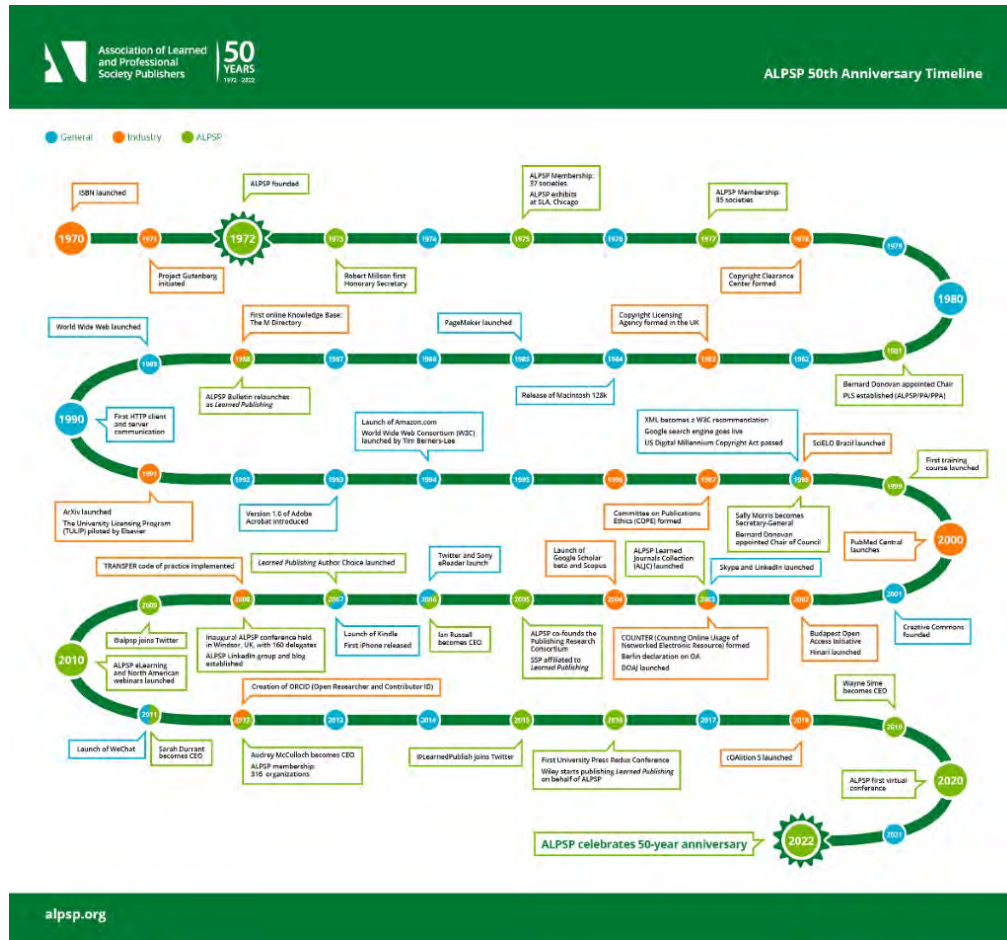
Association of Learned and Professional Society Publishers

50 YEARS 1972 - 2022

ALPSP 50th Anniversary Timeline

General Industry ALPSP

1970
ISBN launched
1971
Project Gutenberg initiated
1972
ALPSP founded
1973
Robert Millson first Honorary Secretary
1974
1975
ALPSP Membership: 37 societies
ALPSP exhibits at SLA, Chicago
1976
1977
ALPSP Membership: 85 societies
1978
Copyright Clearance Center formed
1979
1980
1981
Bernard Donovan appointed Chair
PLS established (ALPSP/PA/PPA)
1982
1983
Copyright Licensing Agency formed in the UK
1984
Release of Macintosh 128k
1985
PageMaker launched
1986
1987
1988
First online Knowledge Base: The M Directory
ALPSP Bulletin relaunches as Learned Publishing
1989
World Wide Web launched
1990
First HTTP client and server communication
1991
ArXiv launched
The University Licensing Program (TULIP) piloted by Elsevier
1992
1993
Version 1.0 of Adobe Acrobat introduced
1994
Launch of Amazon.com
World Wide Web Consortium (W3C) launched by Tim Berners-Lee
1995
1996
1997
Committee on Publications Ethics (COPE) formed
1998
XML becomes a W3C recommendation
Google search engine goes live
US Digital Millennium Copyright Act passed
SciELO Brazil launched
1999
First training course launched
Sally Morris becomes Secretary-General
Bernard Donovan appointed Chair of Council
2000
PubMed Central launches
2001
Creative Commons founded
2002
Budapest Open Access Initiative
Hinari launched
2003
Skype and LinkedIn launched
ALPSP Learned Journals Collection (ALJC) launched
COUNTER (Counting Online Usage of Networked Electronic Resources) formed
Berlin declaration on OA
DOAJ launched
2004
Launch of Google Scholar beta and Scopus
2005
ALPSP co-founds the Publishing Research Consortium
SSP affiliated to Learned Publishing
2006
Twitter and Sony eReader launch
Ian Russell becomes CEO
2007
Learned Publishing Author Choice launched
Launch of Kindle
First iPhone released
2008
TRANSFER code of practice implemented
Inaugural ALPSP conference held in Windsor, UK, with 160 delegates
ALPSP LinkedIn group and blog established
2009
@alpsp joins Twitter
2010
ALPSP eLearning and North American webinars launched
2011
Launch of WeChat
Sarah Durrant becomes CEO
2012
Creation of ORCID (Open Researcher and Contributor ID)
Audrey McCulloch becomes CEO
ALPSP membership: 316 organizations
2013
2014
@LearnedPublish joins Twitter
2015
2016
First University Press Redux Conference
Wiley starts publishing Learned Publishing on behalf of ALPSP
2017
2018
cOAlition S launched
2019
Wayne Sime becomes CEO
2020
ALPSP first virtual conference
2021
2022
ALPSP celebrates 50-year anniversary

alpsp.org